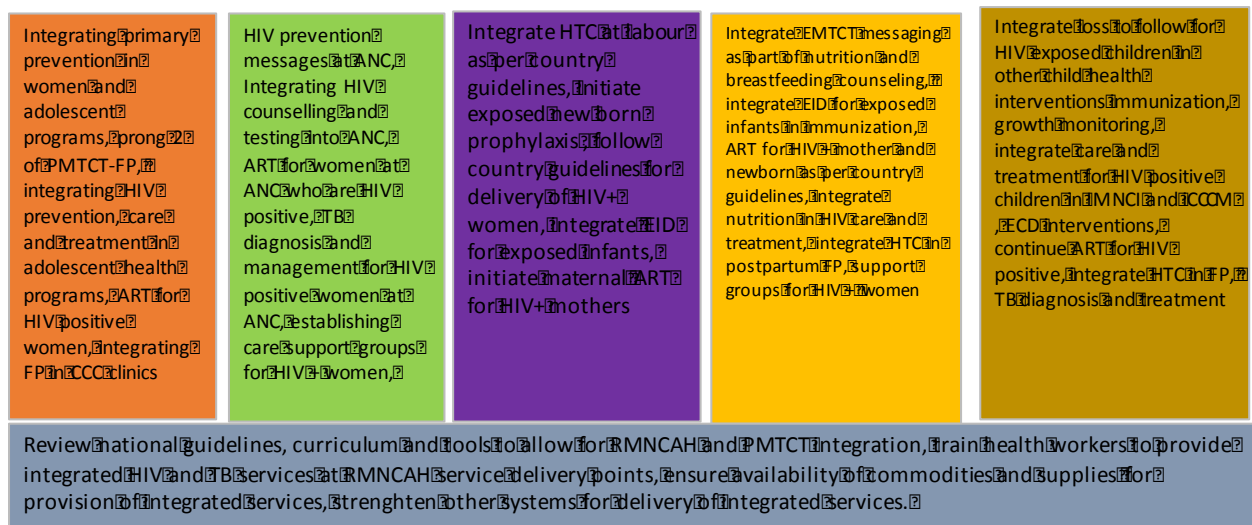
Integrating primary prevention in women and adolescent programs, prong 2 of PMTCT-FP, integrating HIV prevention, care and treatment in adolescent health programs, ART for HIV positive women, integrating FP in CCC clinics

HIV prevention messages at ANC, Integrating HIV counselling and testing into ANC, ART for women at ANC who are HIV positive, TB diagnosis and management for HIV positive women at ANC, establishing care support groups for HIV+ women,

Integrate HTC at labour as per country guidelines, initiate exposed new born prophylaxis, follow country guidelines for delivery of HIV+ women, integrate EID for exposed infants, initiate maternal ART for HIV+ mothers

Integrate EMTCT messaging as part of nutrition and breastfeeding counseling, integrate EID for exposed infants in immunization, ART for HIV+ mother and newborn as per country guidelines, integrate nutrition in HIV care and treatment, integrate HTC in postpartum FP, support groups for HIV+ women

Integrate loss to follow for HIV exposed children in other child health interventions immunization, growth monitoring, integrate care and treatment for HIV positive children in IMNCI and CCCM, ECD interventions, continue ART for HIV positive, integrate HTC in FP, TB diagnosis and treatment

Review national guidelines, curriculum and tools to allow for RMNCAH and PMTCT integration, train health workers to provide integrated HIV and TB services at RMNCAH service delivery points, ensure availability of commodities and supplies for provision of integrated services, strenghten other systems for delivery of integrated services.